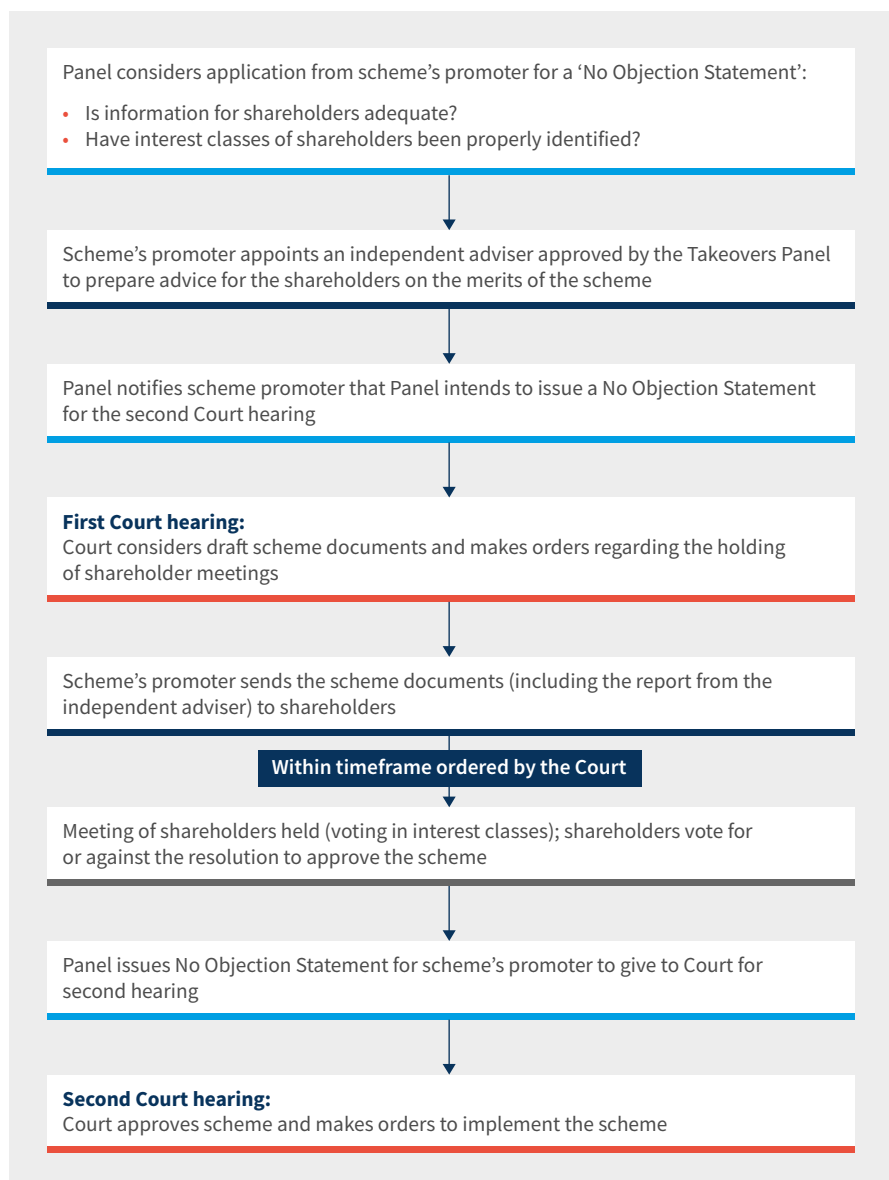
Panel considers application from scheme's promoter for a 'No Objection Statement':

• Is information for shareholders adequate?
• Have interest classes of shareholders been properly identified?

Scheme's promoter appoints an independent adviser approved by the Takeovers Panel to prepare advice for the shareholders on the merits of the scheme

Panel notifies scheme promoter that Panel intends to issue a No Objection Statement for the second Court hearing

**First Court hearing:**
Court considers draft scheme documents and makes orders regarding the holding of shareholder meetings

Scheme's promoter sends the scheme documents (including the report from the independent adviser) to shareholders

Within timeframe ordered by the Court

Meeting of shareholders held (voting in interest classes); shareholders vote for or against the resolution to approve the scheme

Panel issues No Objection Statement for scheme's promoter to give to Court for second hearing

**Second Court hearing:**
Court approves scheme and makes orders to implement the scheme